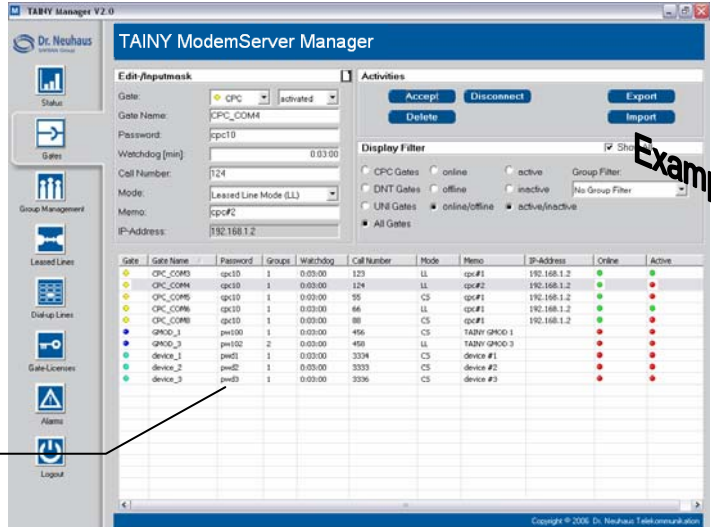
TAINY Manager V2.0

Dr. Neuhaus

TAINY ModemServer Manager

Status

Gates

Group Management

Leased Lines

Dial-up Lines

Gate-Licenses

Alarms

Logout

Edit-/Inputmask

Gate: CPC activated

Gate Name: CPC_COM4

Password: cpc10

Watchdog [min]: 0:03:00

Call Number: 124

Mode: Leased Line Mode (LL)

Memo: cpc#2

IP-Address: 192.168.1.2

Activities

Accept Disconnect Export

Delete Import

Display Filter

Sho

Exam

CPC Gates online active Group Filter:

DNT Gates offline inactive No Group Filter

UNI Gates online/offline active/inactive

All Gates

| Gate | Gate Name | Password | Groups | Watchdog | Call Number | Mode | Memo | IP-Address | Online | Active |
|---|---|---|---|---|---|---|---|---|---|---|
| | CPC_COM3 | cpc10 | 1 | 0:03:00 | 123 | LL | cpc#1 | 192.168.1.2 | | |
| | CPC_COM4 | cpc10 | 1 | 0:03:00 | 124 | LL | cpc#2 | 192.168.1.2 | | |
| | CPC_COM5 | cpc10 | 1 | 0:03:00 | 55 | CS | cpc#1 | 192.168.1.2 | | |
| | CPC_COM6 | cpc10 | 1 | 0:03:00 | 66 | LL | cpc#1 | 192.168.1.2 | | |
| | CPC_COM8 | cpc10 | 1 | 0:03:00 | 88 | CS | cpc#1 | 192.168.1.2 | | |
| | GMOD_1 | pw100 | 1 | 0:03:00 | 456 | CS | TAINY GMOD 1 | | | |
| | GMOD_3 | pw102 | 2 | 0:03:00 | 458 | LL | TAINY GMOD 3 | | | |
| | device_1 | pwd1 | 1 | 0:03:00 | 3334 | CS | device #1 | | | |
| | device_2 | pwd2 | 1 | 0:03:00 | 3333 | CS | device #2 | | | |
| | device_3 | pwd3 | 1 | 0:03:00 | 3336 | CS | device #3 | | | |

Copyright © 2006 Dr. Neuhaus Telekommunikation